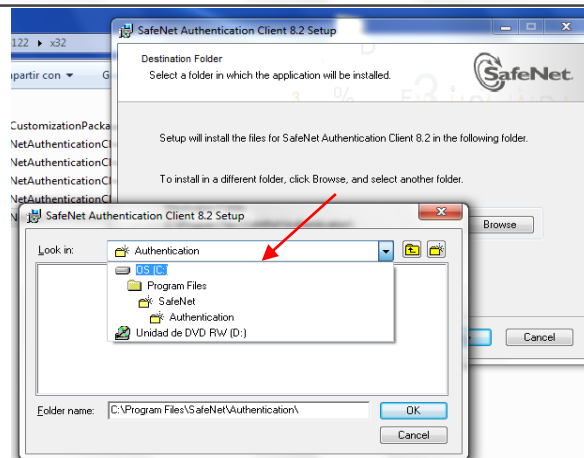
122 ▸ x32

npartir con ▾ G

CustomizationPacka
NetAuthenticationCl
NetAuthenticationCl
NetAuthenticationCl
NetAuthenticationCl

SafeNet Authentication Client 8.2 Setup

Destination Folder
Select a folder in which the application will be installed.

SafeNet

Setup will install the files for SafeNet Authentication Client 8.2 in the following folder.

To install in a different folder, click Browse, and select another folder.

Browse

Cancel

SafeNet Authentication Client 8.2 Setup

Look in: Authentication

OS (C:)
Program Files
SafeNet
Authentication
Unidad de DVD RW (D:)

Folder name: C:\Program Files\SafeNet\Authentication\

OK

Cancel